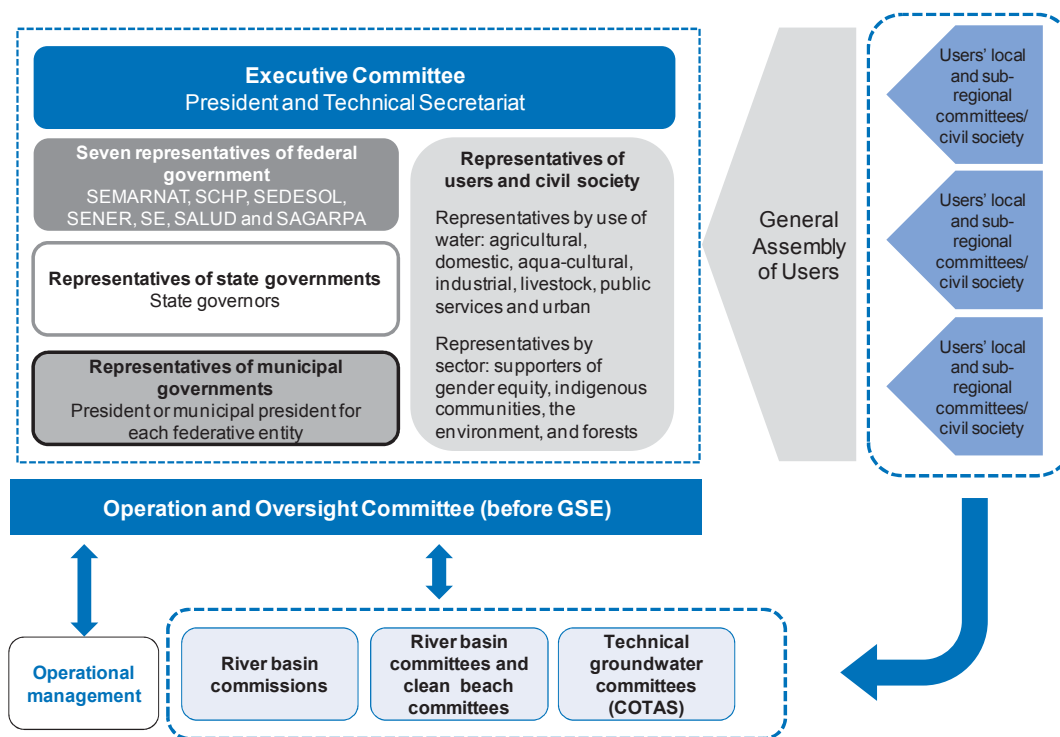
Executive Committee
President and Technical Secretariat

Seven representatives of federal government
SEMARNAT, SCHP, SEDESOL, SENER, SE, SALUD and SAGARPA

Representatives of state governments
State governors

Representatives of municipal governments
President or municipal president for each federative entity

Representatives of users and civil society

Representatives by use of water: agricultural, domestic, aqua-cultural, industrial, livestock, public services and urban

Representatives by sector: supporters of gender equity, indigenous communities, the environment, and forests

General Assembly of Users

Users' local and sub-regional committees/ civil society

Users' local and sub-regional committees/ civil society

Users' local and sub-regional committees/ civil society

Operation and Oversight Committee (before GSE)

Operational management

River basin commissions

River basin committees and clean beach committees

Technical groundwater committees (COTAS)